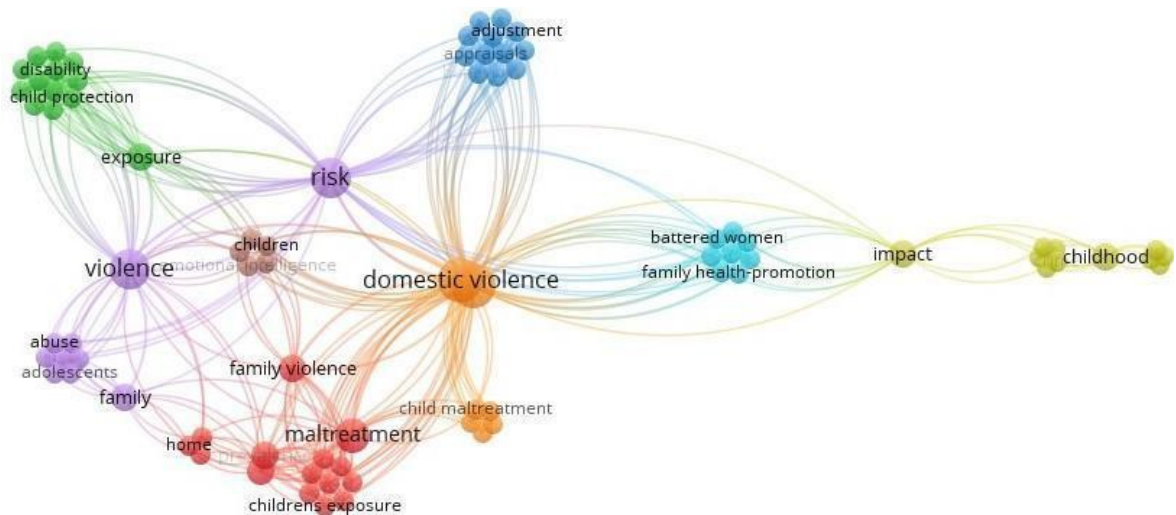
adjustment
appraisals
disability
child protection
exposure
risk
children
violence
emotional intelligence
domestic violence
battered women
family health-promotion
impact
childhood
abuse
adolescents
family violence
family
child maltreatment
maltreatment
home
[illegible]
childrens exposure